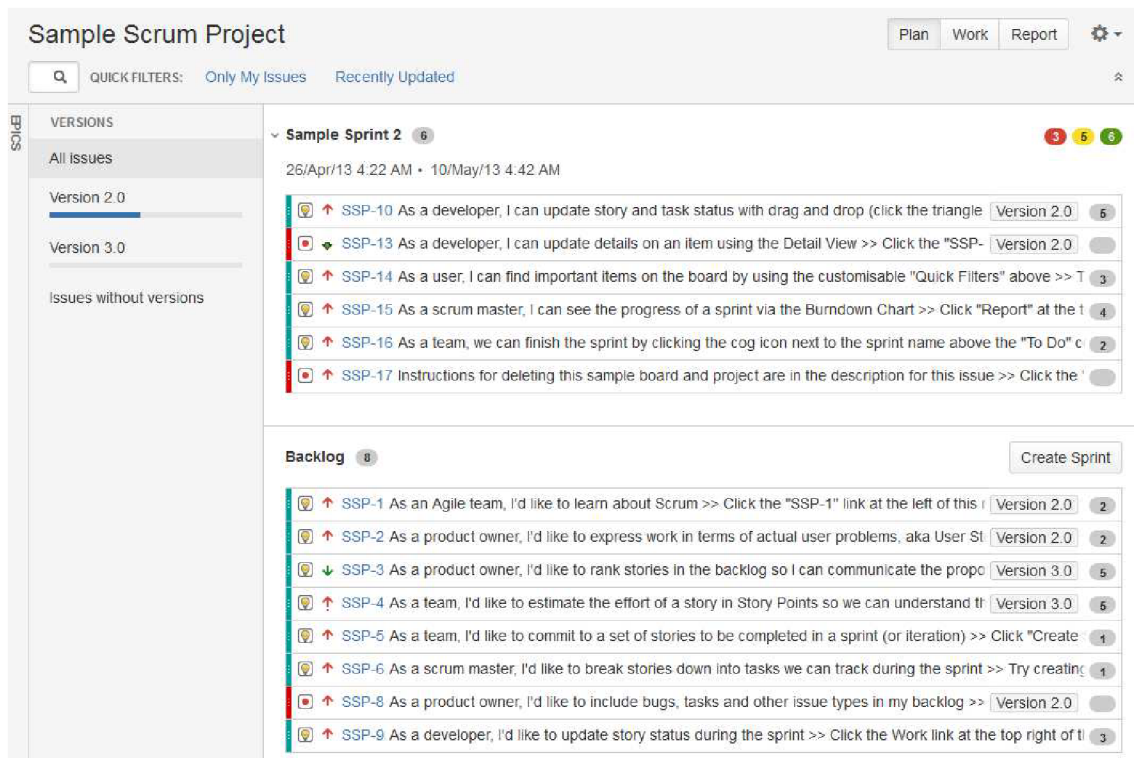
Sample Scrum Project

Plan Work Report

QUICK FILTERS: Only My Issues Recently Updated

EPICS

VERSIONS

All issues

Version 2.0

Version 3.0

Issues without versions

Sample Sprint 2 6

3 5 6

26/Apr/13 4:22 AM • 10/May/13 4:42 AM

SSP-10 As a developer, I can update story and task status with drag and drop (click the triangle Version 2.0 6

SSP-13 As a developer, I can update details on an item using the Detail View >> Click the "SSP- Version 2.0

SSP-14 As a user, I can find important items on the board by using the customisable "Quick Filters" above >> T 3

SSP-15 As a scrum master, I can see the progress of a sprint via the Burndown Chart >> Click "Report" at the t 4

SSP-16 As a team, we can finish the sprint by clicking the cog icon next to the sprint name above the "To Do" c 2

SSP-17 Instructions for deleting this sample board and project are in the description for this issue >> Click the

Backlog 8

Create Sprint

SSP-1 As an Agile team, I'd like to learn about Scrum >> Click the "SSP-1" link at the left of this r Version 2.0 2

SSP-2 As a product owner, I'd like to express work in terms of actual user problems, aka User St Version 2.0 2

SSP-3 As a product owner, I'd like to rank stories in the backlog so I can communicate the propo Version 3.0 5

SSP-4 As a team, I'd like to estimate the effort of a story in Story Points so we can understand th Version 3.0 5

SSP-5 As a team, I'd like to commit to a set of stories to be completed in a sprint (or iteration) >> Click "Create 1

SSP-6 As a scrum master, I'd like to break stories down into tasks we can track during the sprint >> Try creating 1

SSP-8 As a product owner, I'd like to include bugs, tasks and other issue types in my backlog >> Version 2.0

SSP-9 As a developer, I'd like to update story status during the sprint >> Click the Work link at the top right of t 3